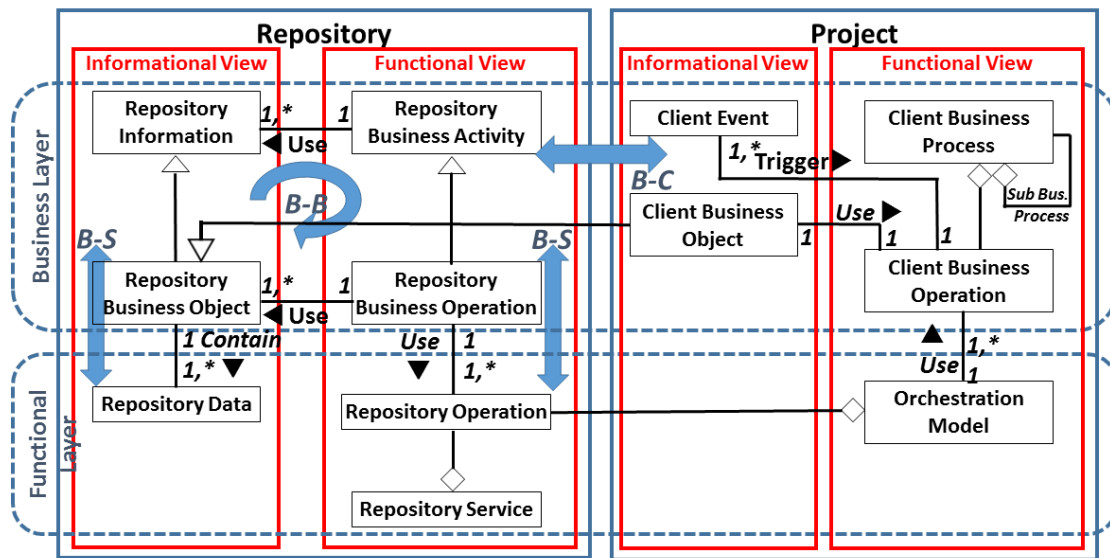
Repository

Informational View

Functional View

Repository Information

1,*

1

Use

Repository Business Activity

B-B

B-S

Repository Business Object

1,*

1

Use

Repository Business Operation

1 Contain

1,*

Repository Data

Use

1

1,*

Repository Operation

Repository Service

B-S

Project

Informational View

Functional View

Client Event

1,* Trigger

Client Business Process

B-C

Client Business Object

Use

1

1

1

Sub Bus. Process

Client Business Operation

Use

1,*

1

Orchestration Model

Business Layer

Functional Layer